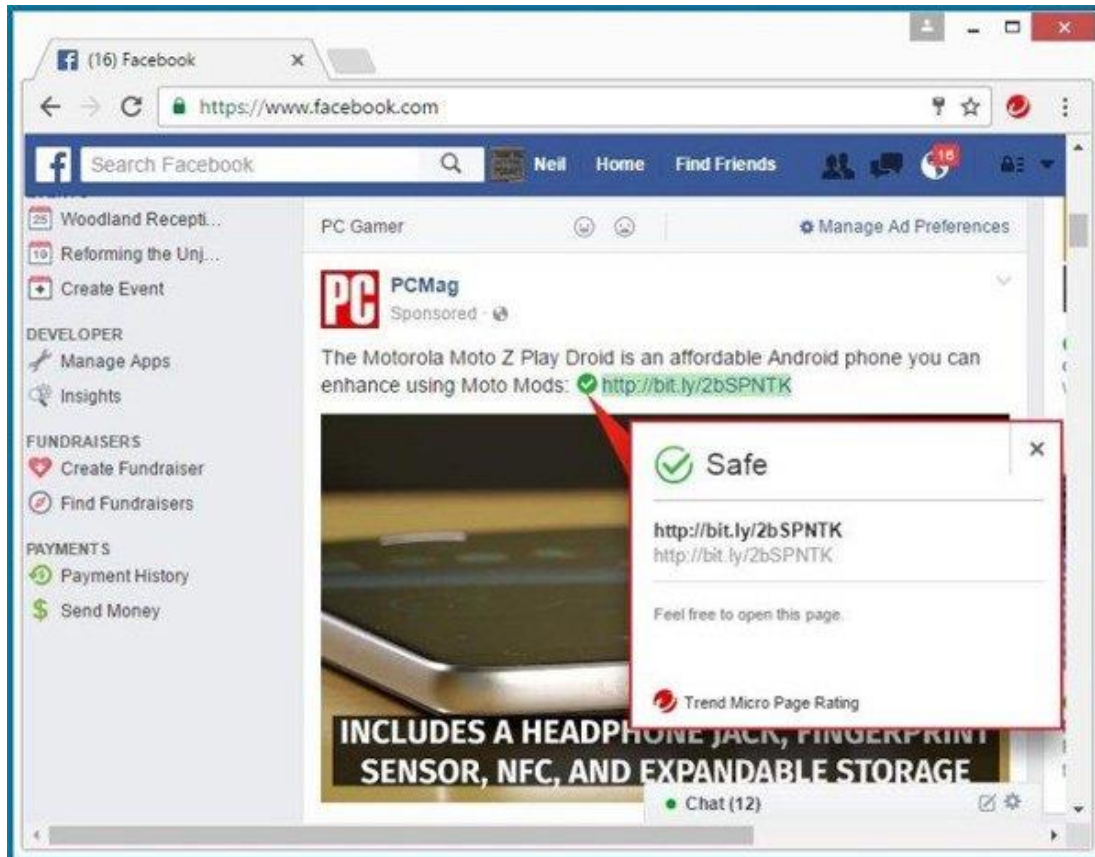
(16) Facebook

https://www.facebook.com

Search Facebook

Neil Home Find Friends

16

25 Woodland Recepti...

19 Reforming the Unj...

Create Event

DEVELOPER

Manage Apps

Insights

FUNDRAISERS

Create Fundraiser

Find Fundraisers

PAYMENTS

Payment History

Send Money

PC Gamer

Manage Ad Preferences

PCMag

Sponsored ·

The Motorola Moto Z Play Droid is an affordable Android phone you can enhance using Moto Mods: http://bit.ly/2bSPNTK

INCLUDES A HEADPH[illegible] SENSOR, NFC, AND EXPANDABLE STORAGE

Safe

http://bit.ly/2bSPNTK

http://bit.ly/2bSPNTK

Feel free to open this page.

Trend Micro Page Rating

Chat (12)